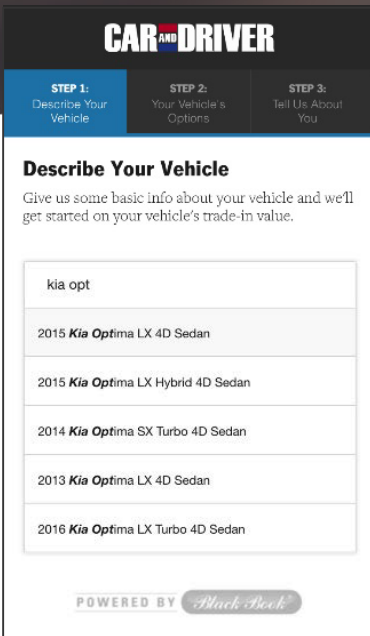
CAR AND DRIVER

STEP 1: Describe Your Vehicle

STEP 2: Your Vehicle's Options

STEP 3: Tell Us About You

Describe Your Vehicle

Give us some basic info about your vehicle and we'll get started on your vehicle's trade-in value.

kia opt

2015 Kia Optima LX 4D Sedan

2015 Kia Optima LX Hybrid 4D Sedan

2014 Kia Optima SX Turbo 4D Sedan

2013 Kia Optima LX 4D Sedan

2016 Kia Optima LX Turbo 4D Sedan

POWERED BY Black Book